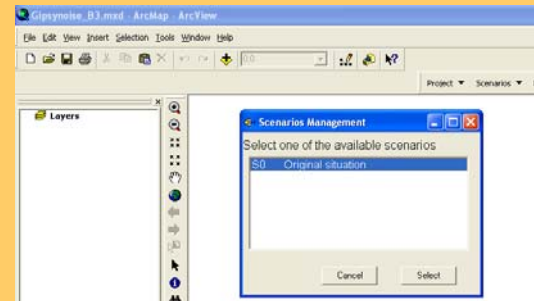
Gipsynoise_B3.mxd - ArcMap - ArcView

File Edit View Insert Selection Tools Window Help

0.0

Project ▼ Scenarios ▼

Layers

Scenarios Management

Select one of the available scenarios

S0 Original situation

Cancel

Select